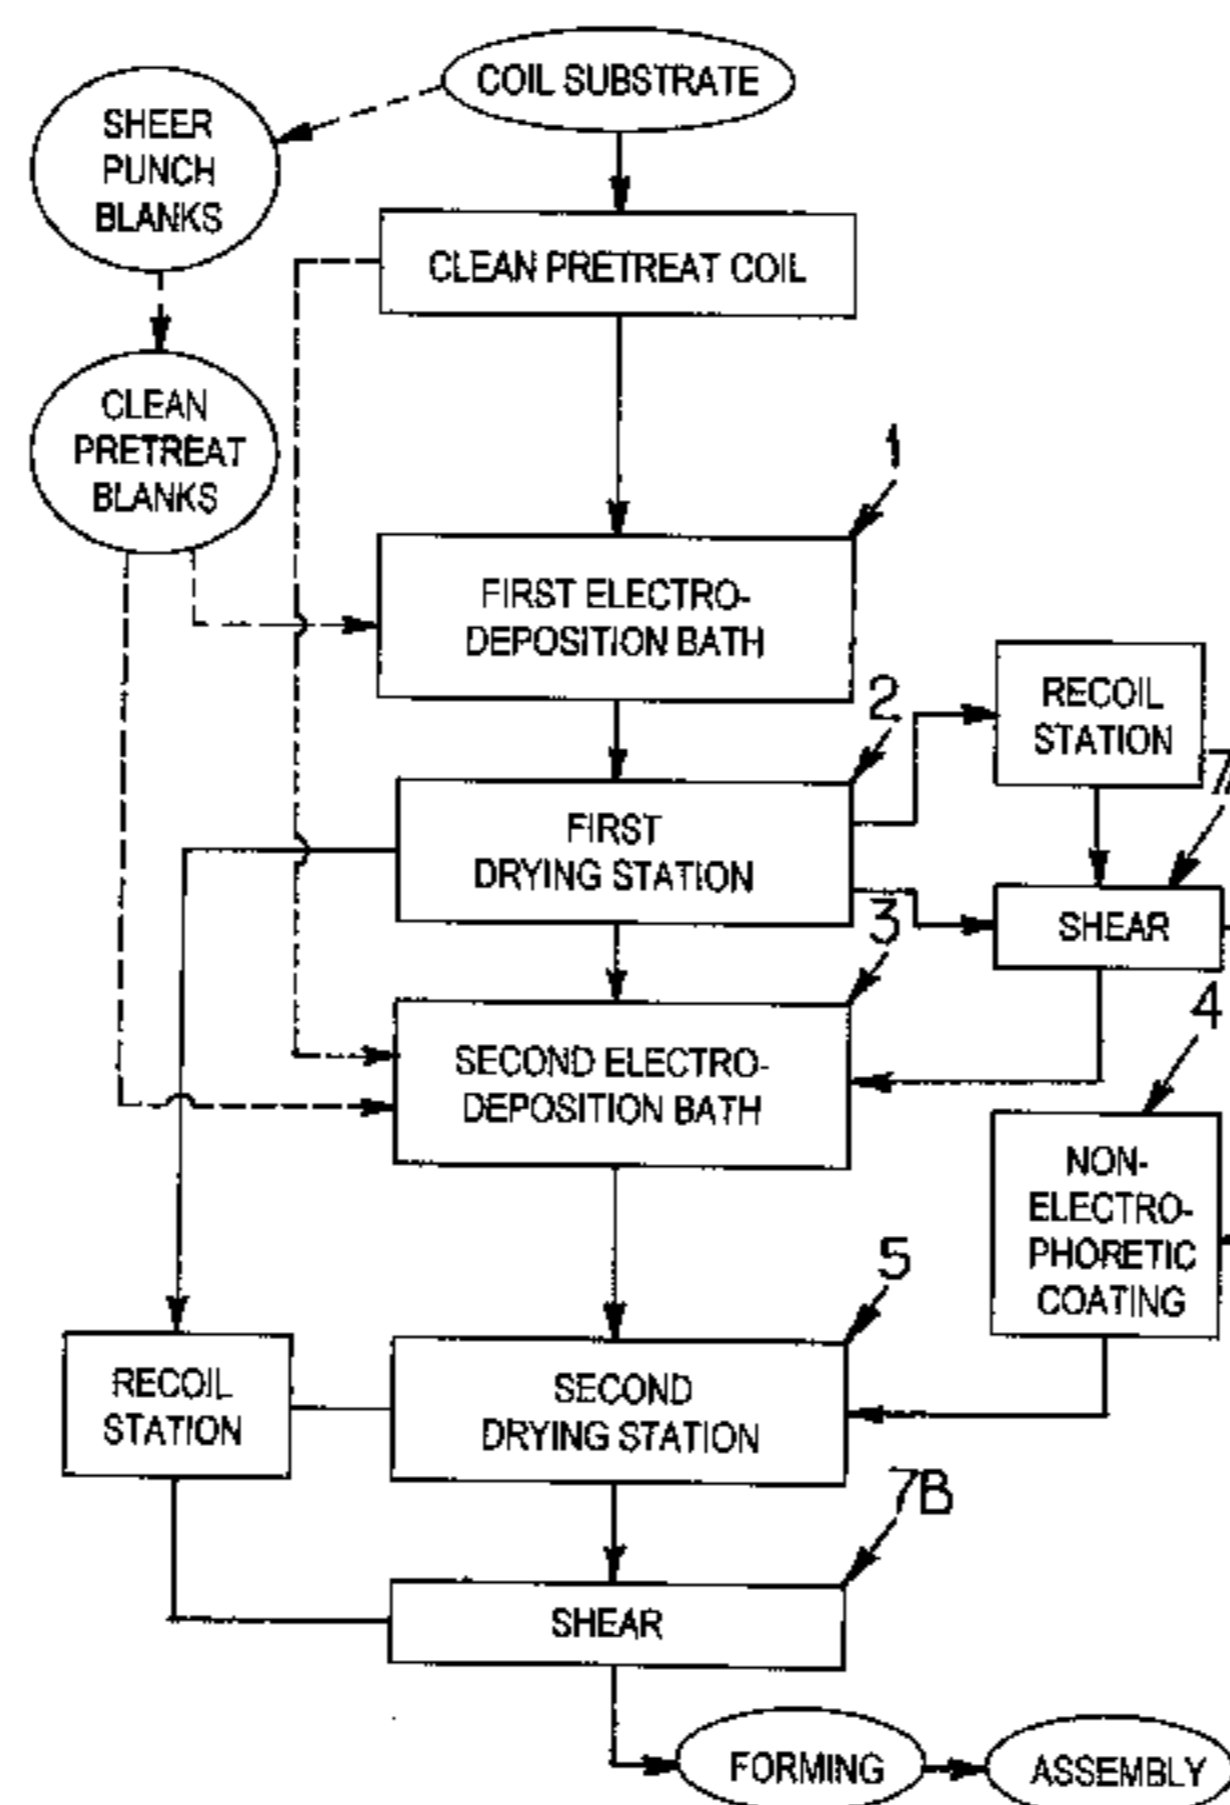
COIL SUBSTRATE

SHEER PUNCH BLANKS

CLEAN PRETREAT COIL

CLEAN PRETREAT BLANKS

1

FIRST ELECTRO-DEPOSITION BATH

2

RECOIL STATION

7

FIRST DRYING STATION

3

SHEAR

4

SECOND ELECTRO-DEPOSITION BATH

NON-ELECTRO-PHORETIC COATING

5

RECOIL STATION

SECOND DRYING STATION

7B

SHEAR

FORMING

ASSEMBLY